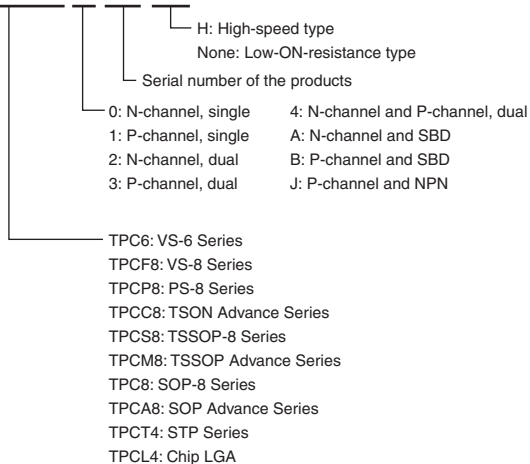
H: High-speed type
None: Low-ON-resistance type

Serial number of the products

0: N-channel, single
1: P-channel, single
2: N-channel, dual
3: P-channel, dual

4: N-channel and P-channel, dual
A: N-channel and SBD
B: P-channel and SBD
J: P-channel and NPN

TPC6: VS-6 Series
TPCF8: VS-8 Series
TPCP8: PS-8 Series
TPCC8: TSON Advance Series
TPCS8: TSSOP-8 Series
TPCM8: TSSOP Advance Series
TPC8: SOP-8 Series
TPCA8: SOP Advance Series
TPCT4: STP Series
TPCL4: Chip LGA